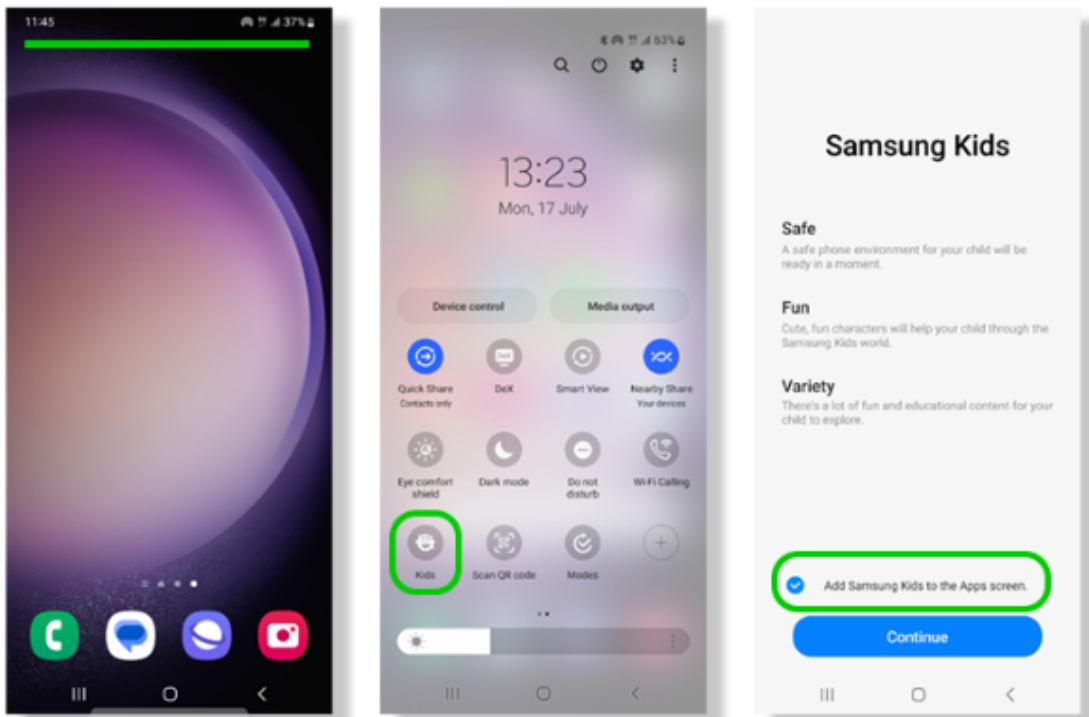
11:45 37%

63%

13:23
Mon, 17 July

Device control
Media output

Quick Share
Contacts only
DeX
Smart View
Nearby Share
Your devices

Eye comfort shield
Dark mode
Do not disturb
Wi-Fi Calling

Kids
Scan QR code
Modes

Samsung Kids

Safe
A safe phone environment for your child will be ready in a moment.

Fun
Cute, fun characters will help your child through the Samsung Kids world.

Variety
There's a lot of fun and educational content for your child to explore.

Add Samsung Kids to the Apps screen.

Continue